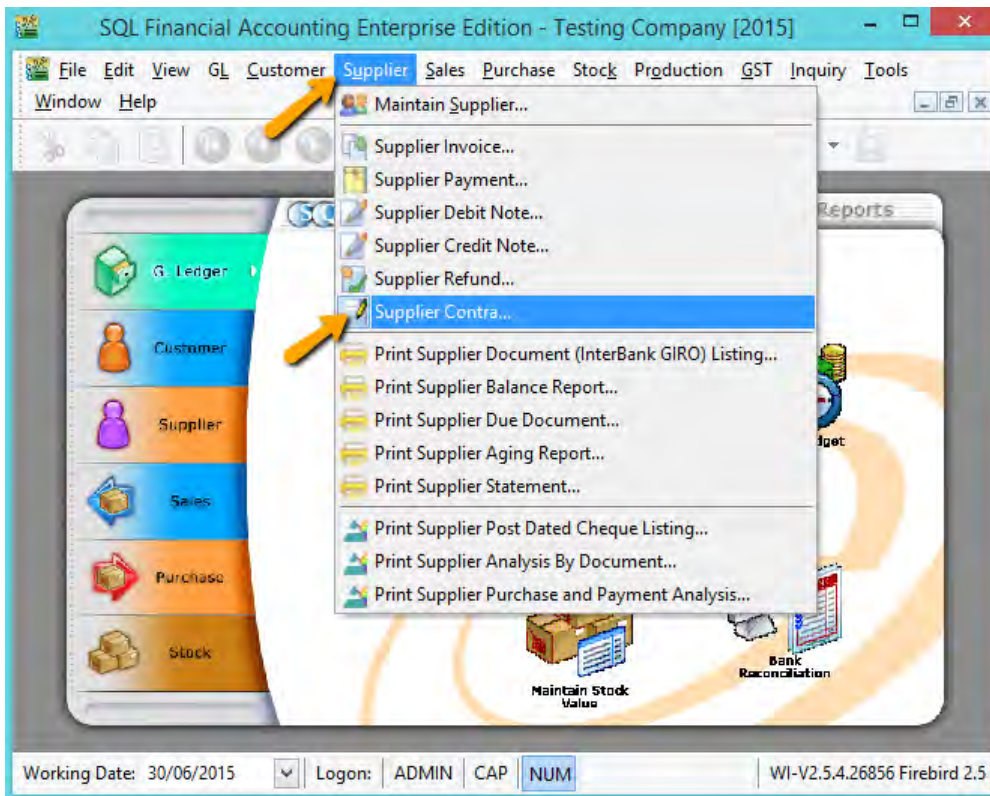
SQL Financial Accounting Enterprise Edition - Testing Company [2015]

File Edit View GL Customer Supplier Sales Purchase Stock Production GST Inquiry Tools
Window Help

Maintain Supplier...
Supplier Invoice...
Supplier Payment...
Supplier Debit Note...
Supplier Credit Note...
Supplier Refund...
Supplier Contra...
Print Supplier Document (InterBank GIRO) Listing...
Print Supplier Balance Report...
Print Supplier Due Document...
Print Supplier Aging Report...
Print Supplier Statement...
Print Supplier Post Dated Cheque Listing...
Print Supplier Analysis By Document...
Print Supplier Purchase and Payment Analysis...

Reports

G. Ledger
Customer
Supplier
Sales
Purchase
Stock

dget
Maintain Stock Value
Bank Reconciliation

Working Date: 30/06/2015 Logon: ADMIN CAP NUM WI-V2.5.4.26856 Firebird 2.5